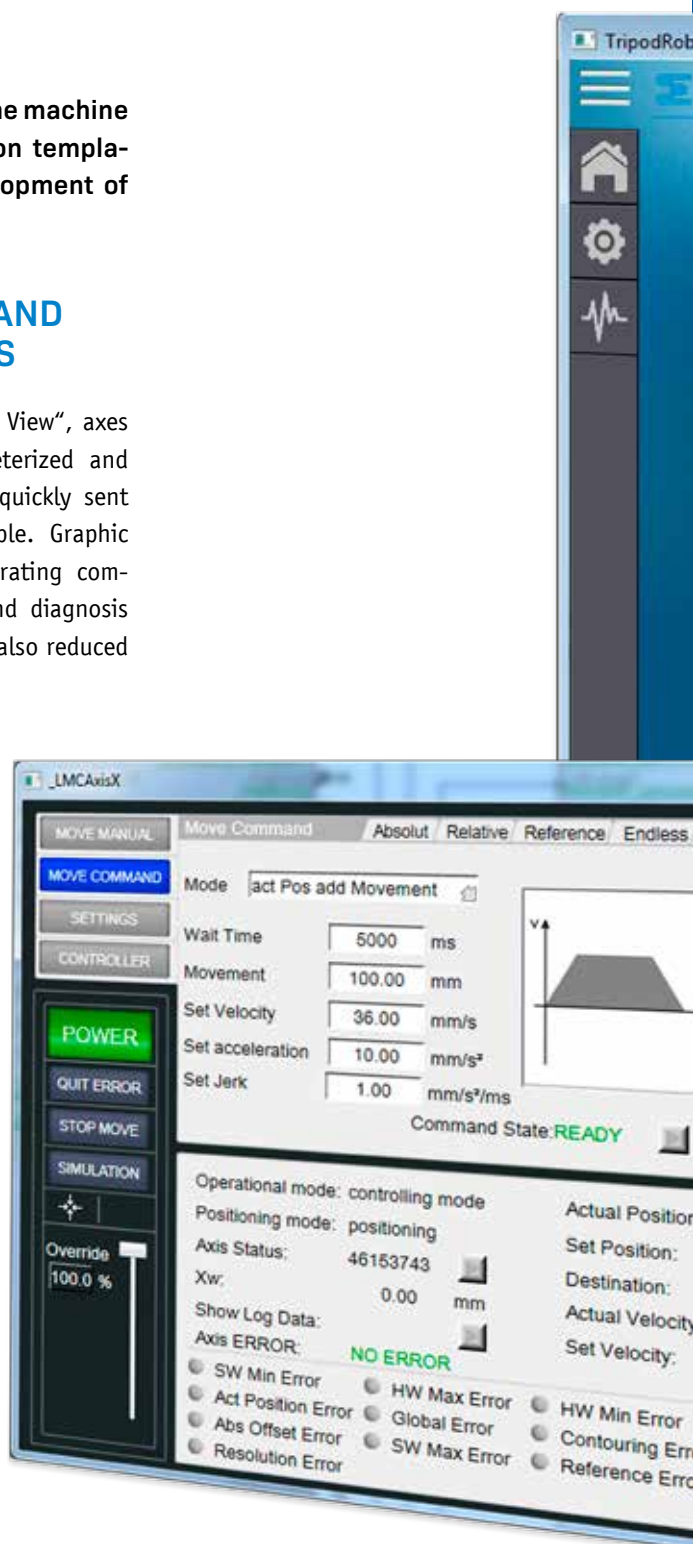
he machine
on templa-
opment of

AND
S

View", axes
eterized and
quickly sent
ole. Graphic
rating com-
nd diagnosis
also reduced

TripodRob

_LMCAxisX

MOVE MANUAL
MOVE COMMAND
SETTINGS
CONTROLLER

POWER
QUIT ERROR
STOP MOVE
SIMULATION

Override
100,0 %

Move Command
Absolut Relative Reference Endless

Mode act Pos add Movement

| | | |
|---|---|---|
| Wait Time | 5000 | ms |
| Movement | 100.00 | mm |
| Set Velocity | 36.00 | mm/s |
| Set acceleration | 10.00 | mm/s² |
| Set Jerk | 1.00 | mm/s²/ms |

v

Command State:READY

Operational mode: controlling mode
Positioning mode: positioning
Axis Status: 46153743
Xw: 0.00 mm
Show Log Data:
Axis ERROR: NO ERROR

Actual Position
Set Position:
Destination:
Actual Velocity
Set Velocity:

SW Min Error
Act Position Error
Abs Offset Error
Resolution Error
HW Max Error
Global Error
SW Max Error
HW Min Error
Contouring Err
Reference Erro